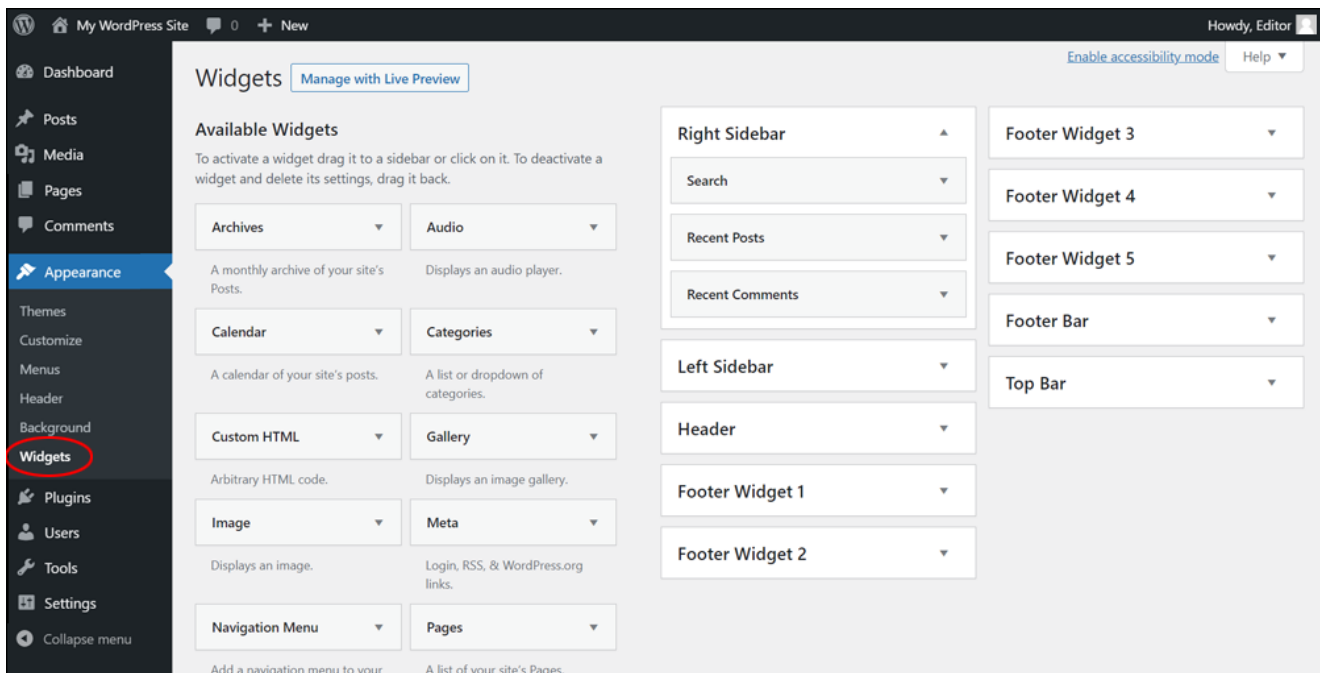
My WordPress Site 0 New Howdy, Editor

Dashboard
Posts
Media
Pages
Comments
Appearance
Themes
Customize
Menus
Header
Background
Widgets
Plugins
Users
Tools
Settings
Collapse menu

Enable accessibility mode Help ▼

Widgets Manage with Live Preview

Available Widgets

To activate a widget drag it to a sidebar or click on it. To deactivate a widget and delete its settings, drag it back.

Archives
A monthly archive of your site's Posts.

Audio
Displays an audio player.

Calendar
A calendar of your site's posts.

Categories
A list or dropdown of categories.

Custom HTML
Arbitrary HTML code.

Gallery
Displays an image gallery.

Image
Displays an image.

Meta
Login, RSS, & WordPress.org links.

Navigation Menu
Add a navigation menu to your

Pages
A list of your site's Pages.

Right Sidebar
Search
Recent Posts
Recent Comments

Left Sidebar

Header

Footer Widget 1

Footer Widget 2

Footer Widget 3

Footer Widget 4

Footer Widget 5

Footer Bar

Top Bar